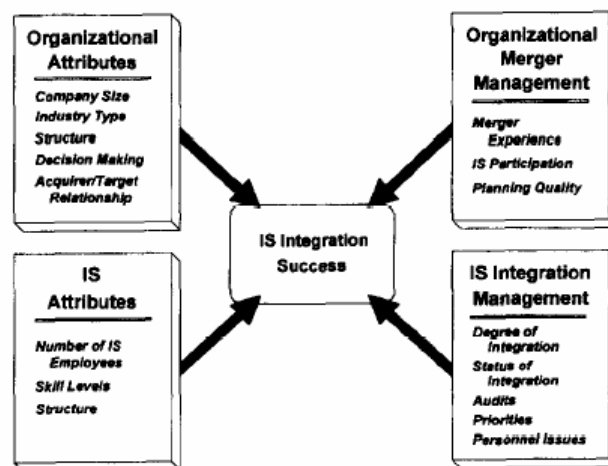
Organizational Attributes

Company Size
Industry Type
Structure
Decision Making
Acquirer/Target Relationship

Organizational Merger Management

Merger Experience
IS Participation
Planning Quality

IS Integration Success

IS Attributes

Number of IS Employees
Skill Levels
Structure

IS Integration Management

Degree of Integration
Status of Integration
Audits
Priorities
Personnel Issues